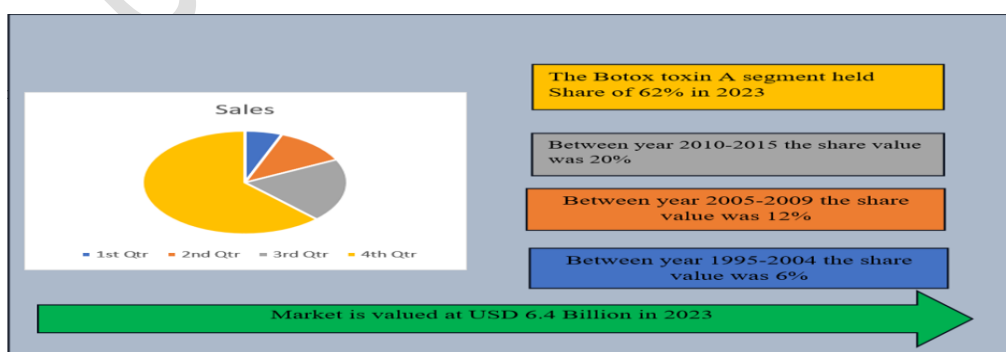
Sales

1st Qtr 2nd Qtr 3rd Qtr 4th Qtr

The Botox toxin A segment held Share of 62% in 2023

Between year 2010-2015 the share value was 20%

Between year 2005-2009 the share value was 12%

Between year 1995-2004 the share value was 6%

Market is valued at USD 6.4 Billion in 2023